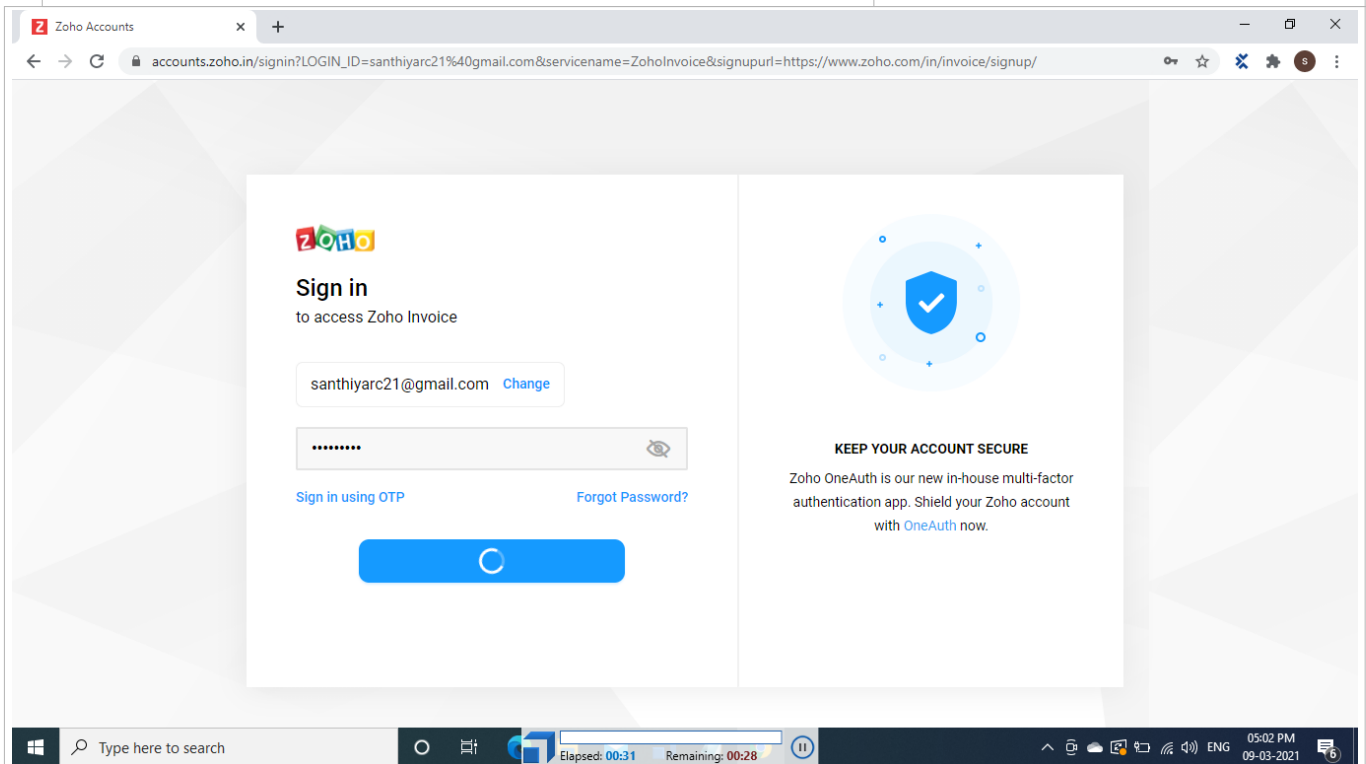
Zoho Accounts

accounts.zoho.in/signin?LOGIN_ID=santhiyarc21%40gmail.com&servicename=ZohoInvoice&signupurl=https://www.zoho.com/in/invoice/signup/

ZOHO

Sign in

to access Zoho Invoice

santhiyarc21@gmail.com Change

•••••••••

Sign in using OTP

Forgot Password?

KEEP YOUR ACCOUNT SECURE

Zoho OneAuth is our new in-house multi-factor authentication app. Shield your Zoho account with OneAuth now.

Type here to search

Elapsed: 00:31 Remaining: 00:28

ENG

05:02 PM
09-03-2021

6